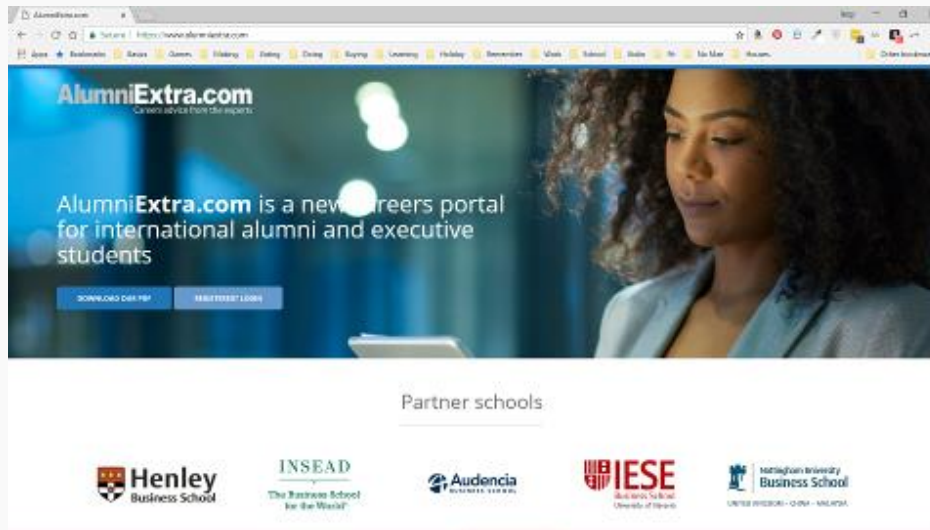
AlumniExtra.com ×

Secure | https://www.alumniextra.com

Apps Bookmarks Basics Games Making Eating Doing Buying Learning Holiday Remember Work School Make Fit No Man Houses Other bookmarks

AlumniExtra.com
Careers advice from the experts

AlumniExtra.com is a new careers portal for international alumni and executive students

DOWNLOAD OUR PDF REGISTERED? LOGIN

Partner schools

Henley Business School

INSEAD
The Business School for the World

Audencia BUSINESS SCHOOL

IESE Business School University of Navarra

Nottingham University Business School
UNITED KINGDOM · CHINA · MALAYSIA